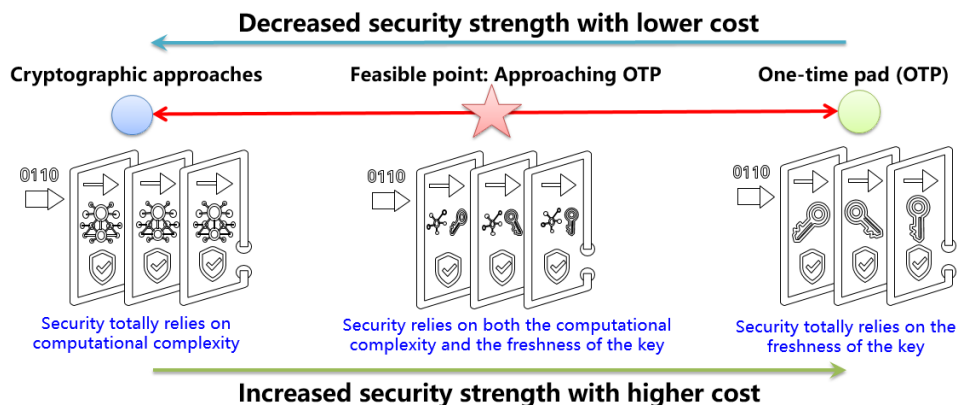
Decreased security strength with lower cost

Cryptographic approaches

Feasible point: Approaching OTP

One-time pad (OTP)

0110

0110

0110

Security totally relies on computational complexity

Security relies on both the computational complexity and the freshness of the key

Security totally relies on the freshness of the key

Increased security strength with higher cost